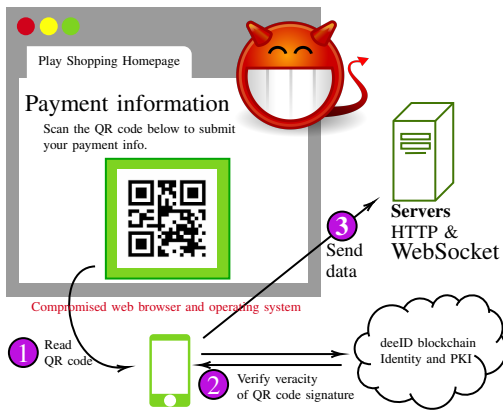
Play Shopping Homepage

Payment information

Scan the QR code below to submit your payment info.

Compromised web browser and operating system

1 Read QR code

2 Verify veracity of QR code signature

3 Send data

Servers
HTTP &
WebSocket

deeID blockchain
Identity and PKI